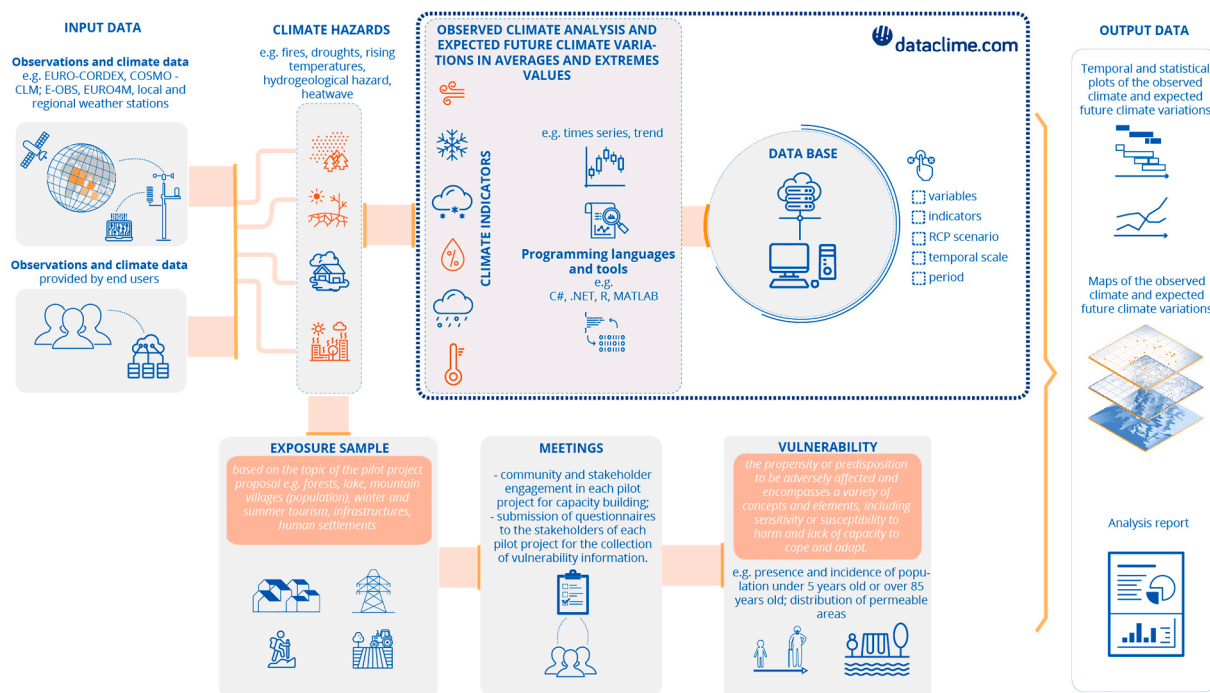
INPUT DATA

Observations and climate data
e.g. EURO-CORDEX, COSMO - CLM; E-OBS, EURO4M, local and regional weather stations

Observations and climate data provided by end users

CLIMATE HAZARDS
e.g. fires, droughts, rising temperatures, hydrogeological hazard, heatwave

OBSERVED CLIMATE ANALYSIS AND EXPECTED FUTURE CLIMATE VARIATIONS IN AVERAGES AND EXTREMES VALUES

dataclime.com

CLIMATE INDICATORS

e.g. times series, trend

Programming languages and tools
e.g.
C#, .NET, R, MATLAB

DATA BASE

variables
indicators
RCP scenario
temporal scale
period

OUTPUT DATA

Temporal and statistical plots of the observed climate and expected future climate variations

Maps of the observed climate and expected future climate variations

Analysis report

EXPOSURE SAMPLE
based on the topic of the pilot project proposal e.g. forests, lake, mountain villages (population), winter and summer tourism, infrastructures, human settlements

MEETINGS
- community and stakeholder engagement in each pilot project for capacity building;
- submission of questionnaires to the stakeholders of each pilot project for the collection of vulnerability information.

VULNERABILITY
the propensity or predisposition to be adversely affected and encompasses a variety of concepts and elements, including sensitivity or susceptibility to harm and lack of capacity to cope and adapt.

e.g. presence and incidence of population under 5 years old or over 85 years old; distribution of permeable areas